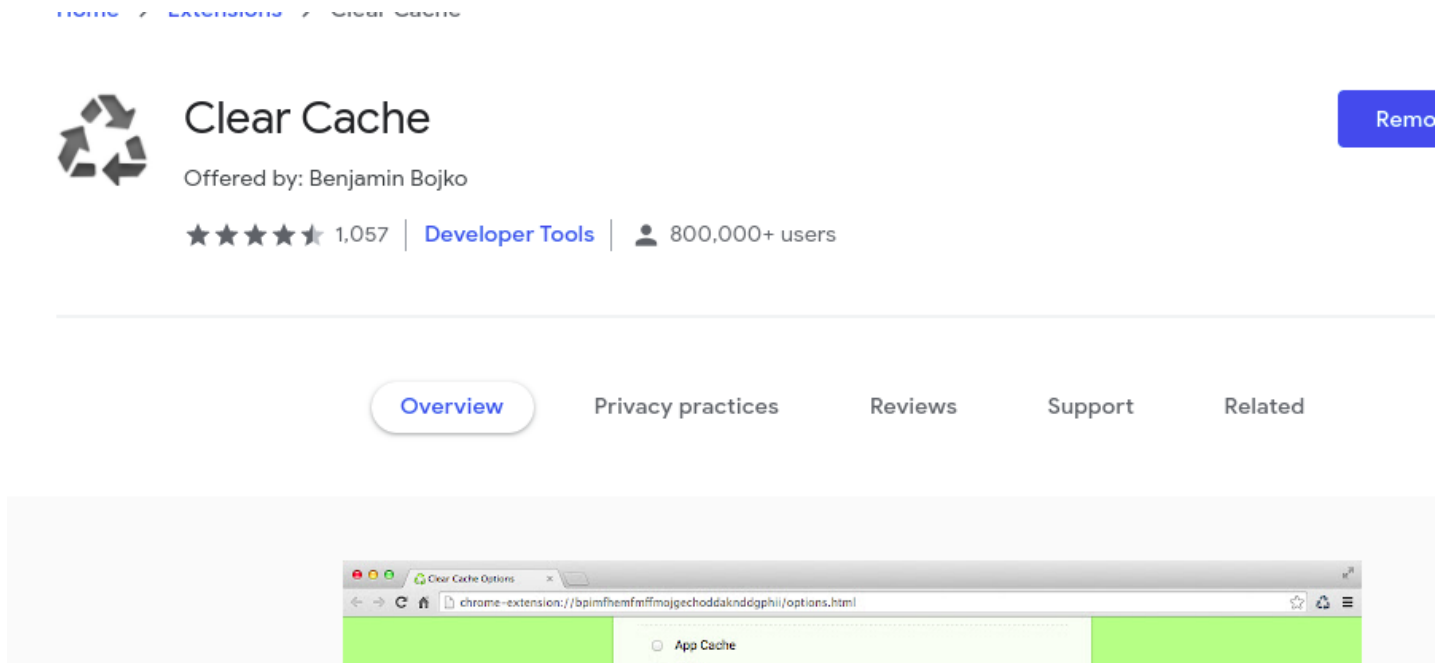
Home > Extensions > Clear Cache

Clear Cache

Offered by: Benjamin Bojko

1,057 | Developer Tools | 800,000+ users

Remo

Overview Privacy practices Reviews Support Related

Clear Cache Options ×

chrome-extension://bpimfhemfmffmojgechoddakndgphii/options.html

App Cache